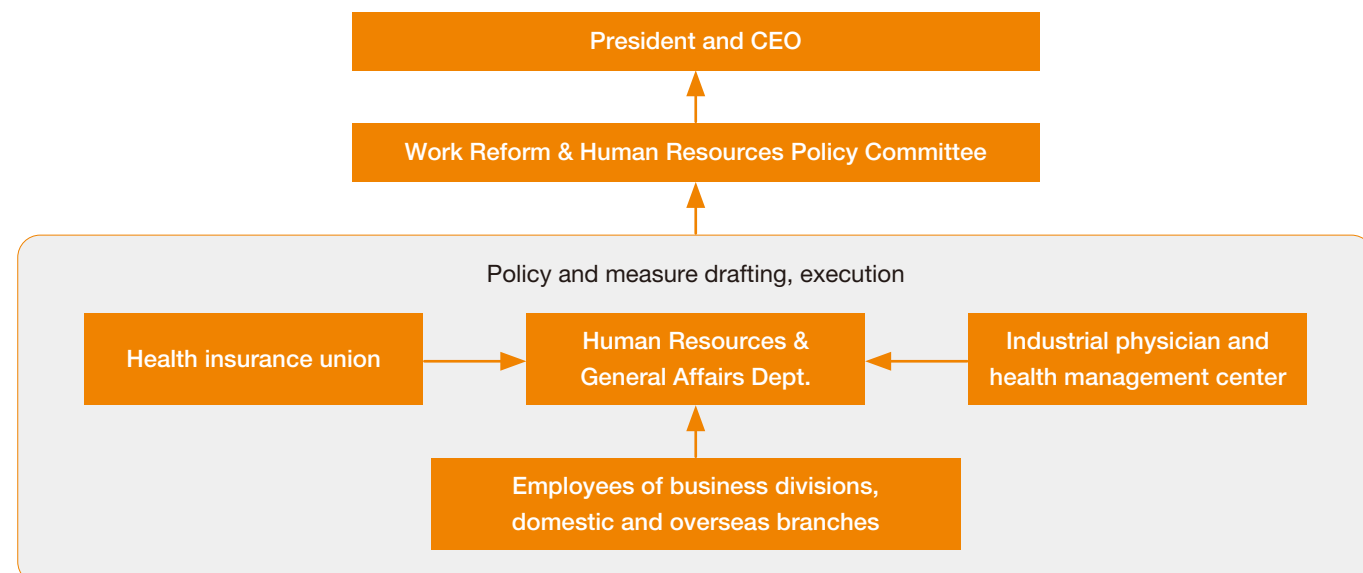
President and CEO

Work Reform & Human Resources Policy Committee

Policy and measure drafting, execution

Health insurance union

Human Resources & General Affairs Dept.

Industrial physician and health management center

Employees of business divisions, domestic and overseas branches